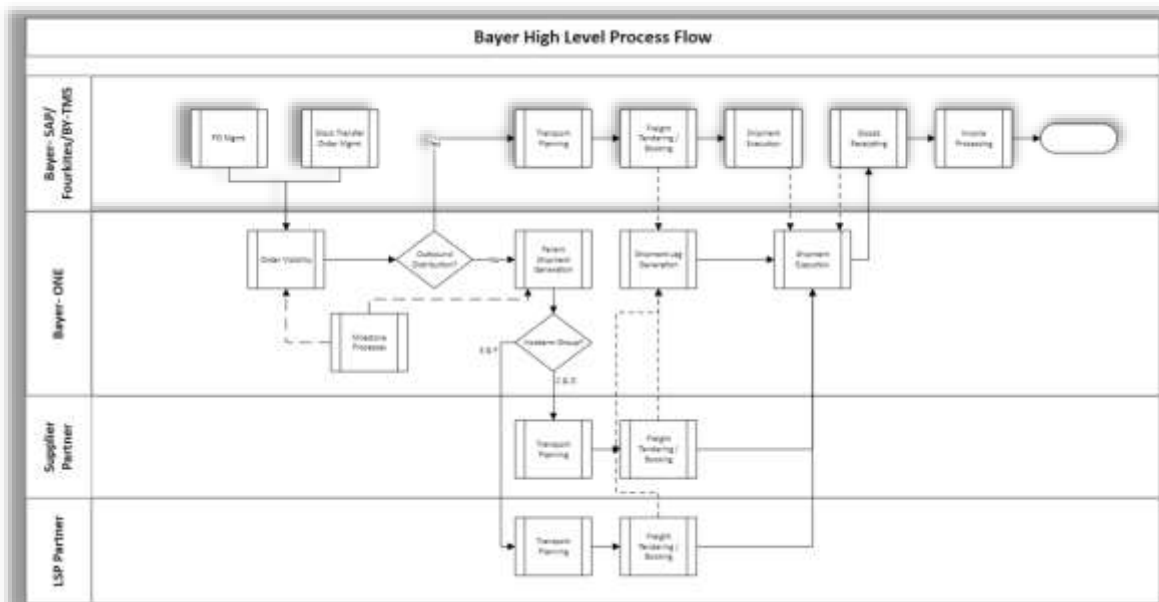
Bayer High Level Process Flow

Bayer- SAP/ Fourkites/BY-TMS

PO Mgmt

Stock Transfer Order Mgmt

Yes

Transport Planning

Freight Tendering / Booking

Shipment Execution

Goods Receiving

Invoice Processing

Bayer- ONE

Order Visibility

Outbound Distribution?

No

Parent Shipment Generation

Shipment Leg Generation

Shipment Execution

Milestone Processes

Incoterm Group?

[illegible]

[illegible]

Supplier Partner

Transport Planning

Freight Tendering / Booking

LSP Partner

Transport Planning

Freight Tendering / Booking